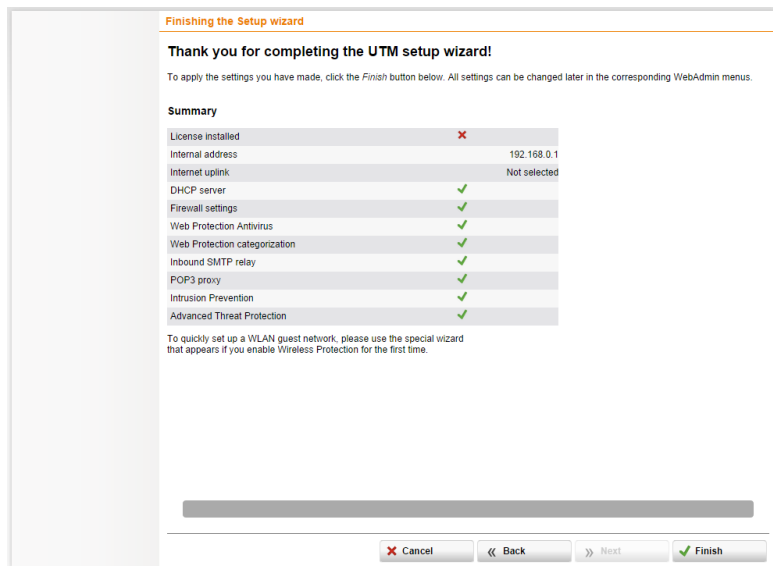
Finishing the Setup wizard

Thank you for completing the UTM setup wizard!

To apply the settings you have made, click the Finish button below. All settings can be changed later in the corresponding WebAdmin menus.

Summary

| | |
|---|---|
| License installed | ✗ |
| Internal address | 192.168.0.1 |
| Internet uplink | Not selected |
| DHCP server | ✓ |
| Firewall settings | ✓ |
| Web Protection Antivirus | ✓ |
| Web Protection categorization | ✓ |
| Inbound SMTP relay | ✓ |
| POP3 proxy | ✓ |
| Intrusion Prevention | ✓ |
| Advanced Threat Protection | ✓ |

To quickly set up a WLAN guest network, please use the special wizard that appears if you enable Wireless Protection for the first time.

Cancel
Back
Next
Finish